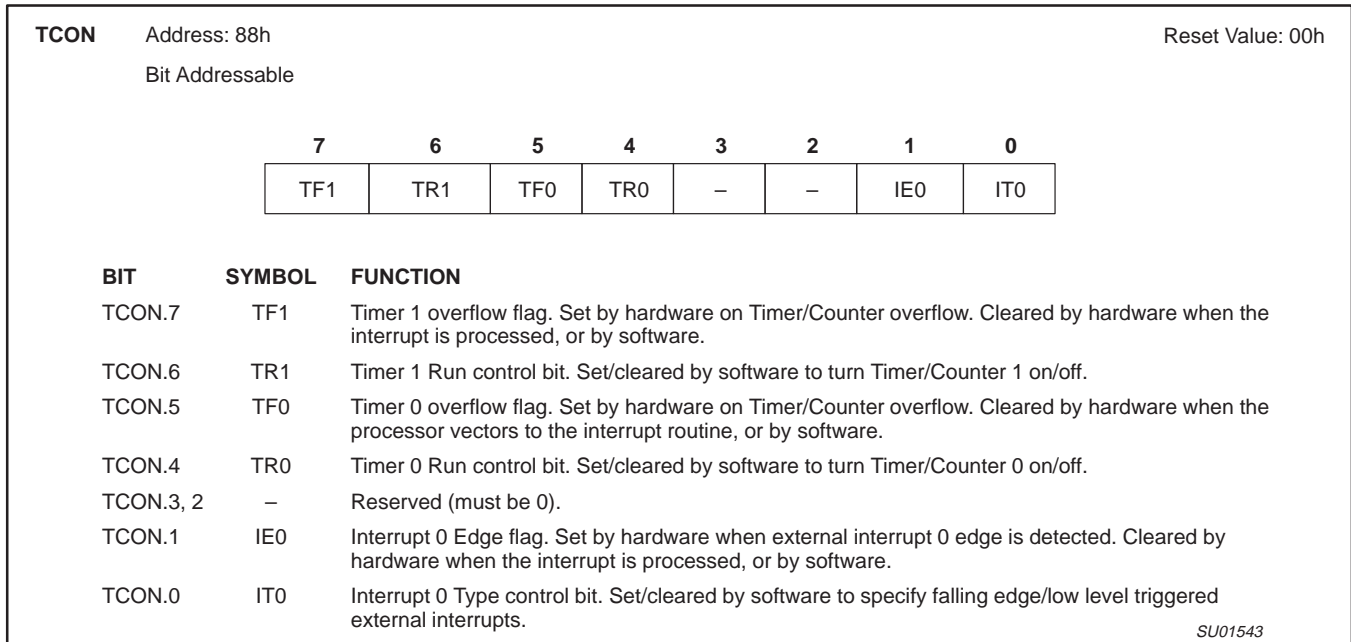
TCON Address: 88h Reset Value: 00h

Bit Addressable

| 7 | 6 | 5 | 4 | 3 | 2 | 1 | 0 |
|---|---|---|---|---|---|---|---|
| TF1 | TR1 | TF0 | TR0 | – | – | IE0 | IT0 |

| BIT | SYMBOL | FUNCTION |
|---|---|---|
| TCON.7 | TF1 | Timer 1 overflow flag. Set by hardware on Timer/Counter overflow. Cleared by hardware when the interrupt is processed, or by software. |
| TCON.6 | TR1 | Timer 1 Run control bit. Set/cleared by software to turn Timer/Counter 1 on/off. |
| TCON.5 | TF0 | Timer 0 overflow flag. Set by hardware on Timer/Counter overflow. Cleared by hardware when the processor vectors to the interrupt routine, or by software. |
| TCON.4 | TR0 | Timer 0 Run control bit. Set/cleared by software to turn Timer/Counter 0 on/off. |
| TCON.3, 2 | – | Reserved (must be 0). |
| TCON.1 | IE0 | Interrupt 0 Edge flag. Set by hardware when external interrupt 0 edge is detected. Cleared by hardware when the interrupt is processed, or by software. |
| TCON.0 | IT0 | Interrupt 0 Type control bit. Set/cleared by software to specify falling edge/low level triggered external interrupts. |

SU01543